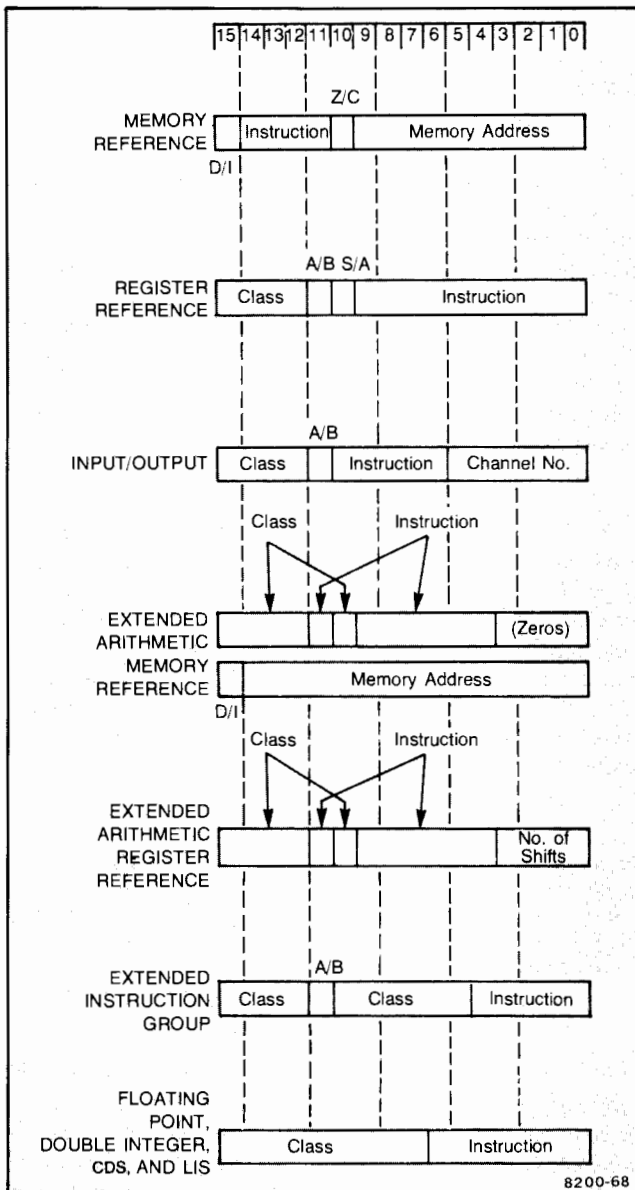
15 14 13 12 11 10 9 8 7 6 5 4 3 2 1 0

Z/C

MEMORY REFERENCE | Instruction | | Memory Address

D/I

A/B S/A

REGISTER REFERENCE | Class | | | Instruction

A/B

INPUT/OUTPUT | Class | | Instruction | Channel No.

Class Instruction

EXTENDED ARITHMETIC | | | | | (Zeros)

MEMORY REFERENCE | | Memory Address

D/I

Class Instruction

EXTENDED ARITHMETIC REGISTER REFERENCE | | | | | No. of Shifts

A/B

EXTENDED INSTRUCTION GROUP | Class | | Class | Instruction

FLOATING POINT, DOUBLE INTEGER, CDS, AND LIS | Class | Instruction

8200-68